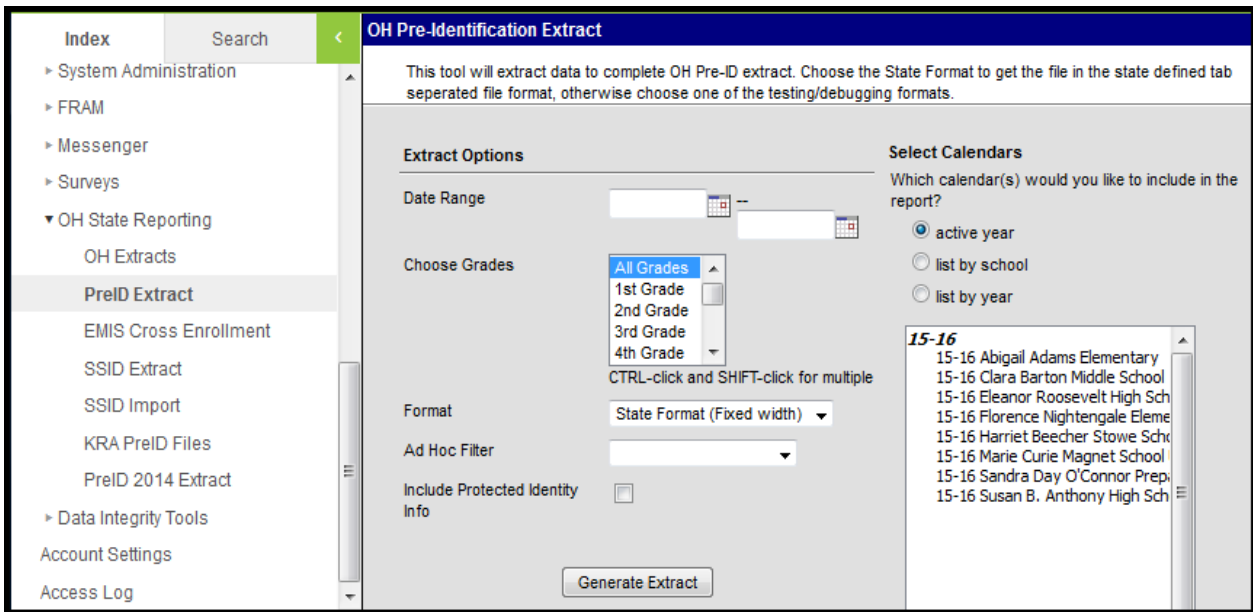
Index
Search
‹
▸ System Administration
▸ FRAM
▸ Messenger
▸ Surveys
▾ OH State Reporting
OH Extracts
PreID Extract
EMIS Cross Enrollment
SSID Extract
SSID Import
KRA PreID Files
PreID 2014 Extract
▸ Data Integrity Tools
Account Settings
Access Log

OH Pre-Identification Extract

This tool will extract data to complete OH Pre-ID extract. Choose the State Format to get the file in the state defined tab seperated file format, otherwise choose one of the testing/debugging formats.

Extract Options

Date Range --

Choose Grades
All Grades
1st Grade
2nd Grade
3rd Grade
4th Grade
CTRL-click and SHIFT-click for multiple

Format State Format (Fixed width)

Ad Hoc Filter

Include Protected Identity Info

Generate Extract

Select Calendars
Which calendar(s) would you like to include in the report?
active year
list by school
list by year

15-16
15-16 Abigail Adams Elementary
15-16 Clara Barton Middle School
15-16 Eleanor Roosevelt High Sch
15-16 Florence Nightengale Eleme
15-16 Harriet Beecher Stowe Scho
15-16 Marie Curie Magnet School
15-16 Sandra Day O'Connor Prep
15-16 Susan B. Anthony High Sch